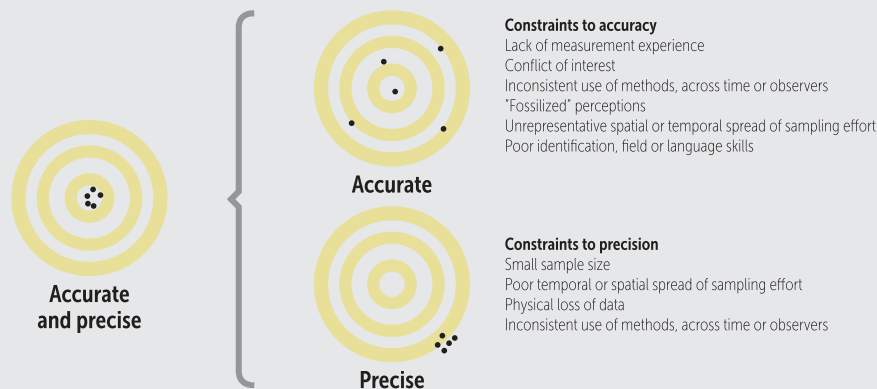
Accurate and precise

Accurate

Constraints to accuracy
Lack of measurement experience
Conflict of interest
Inconsistent use of methods, across time or observers
"Fossilized" perceptions
Unrepresentative spatial or temporal spread of sampling effort
Poor identification, field or language skills

Precise

Constraints to precision
Small sample size
Poor temporal or spatial spread of sampling effort
Physical loss of data
Inconsistent use of methods, across time or observers